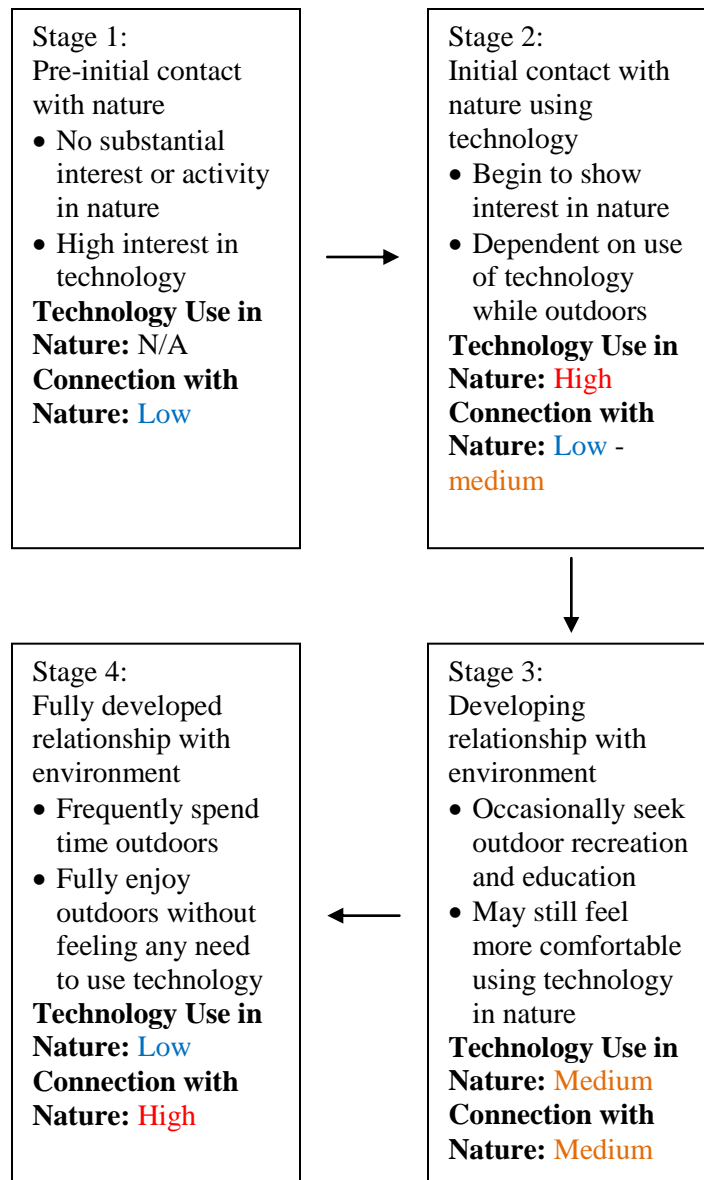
Stage 1:
Pre-initial contact with nature
- No substantial interest or activity in nature
- High interest in technology
**Technology Use in Nature:** N/A
**Connection with Nature:** Low

Stage 2:
Initial contact with nature using technology
- Begin to show interest in nature
- Dependent on use of technology while outdoors
**Technology Use in Nature:** High
**Connection with Nature:** Low - medium

Stage 3:
Developing relationship with environment
- Occasionally seek outdoor recreation and education
- May still feel more comfortable using technology in nature
**Technology Use in Nature:** Medium
**Connection with Nature:** Medium

Stage 4:
Fully developed relationship with environment
- Frequently spend time outdoors
- Fully enjoy outdoors without feeling any need to use technology
**Technology Use in Nature:** Low
**Connection with Nature:** High